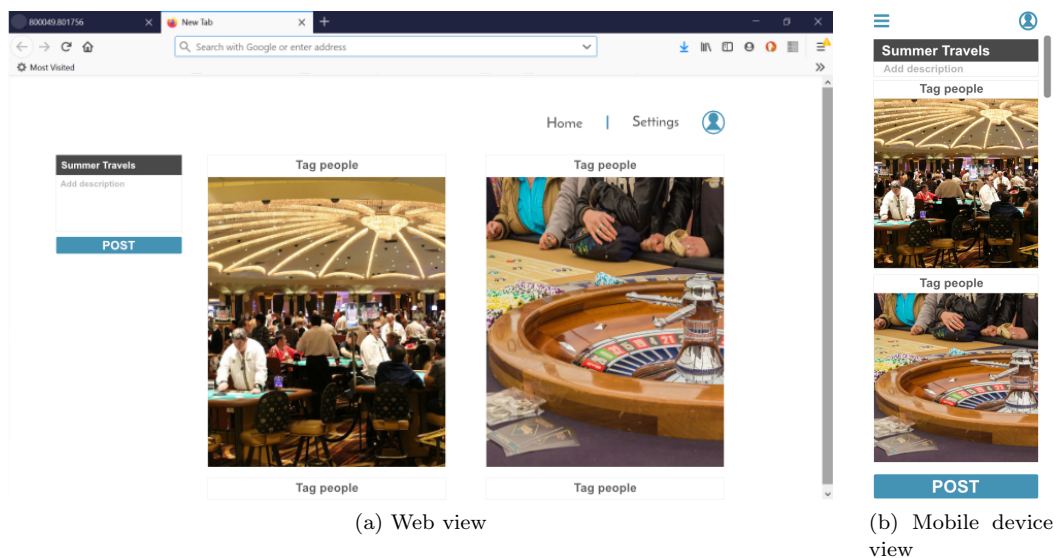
800049.801756
New Tab
Search with Google or enter address
Most Visited

Home | Settings

Summer Travels
Add description
POST

Tag people
Tag people
Tag people
Tag people

(a) Web view

Summer Travels
Add description
Tag people
Tag people
POST

(b) Mobile device view